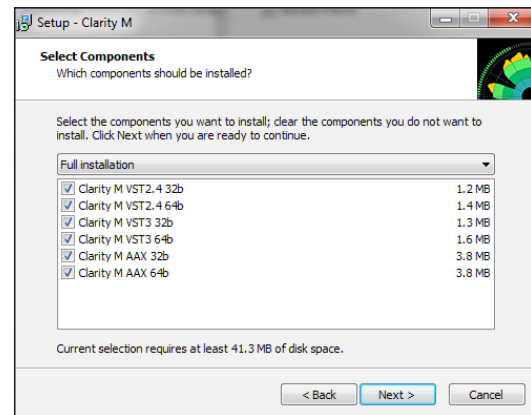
Setup - Clarity M

Select Components
Which components should be installed?

Select the components you want to install; clear the components you do not want to install. Click Next when you are ready to continue.

Full installation

| | |
|---|---|
| Clarity M VST2.4 32b | 1.2 MB |
| Clarity M VST2.4 64b | 1.4 MB |
| Clarity M VST3 32b | 1.3 MB |
| Clarity M VST3 64b | 1.6 MB |
| Clarity M AAX 32b | 3.8 MB |
| Clarity M AAX 64b | 3.8 MB |

Current selection requires at least 41.3 MB of disk space.

< Back
Next >
Cancel